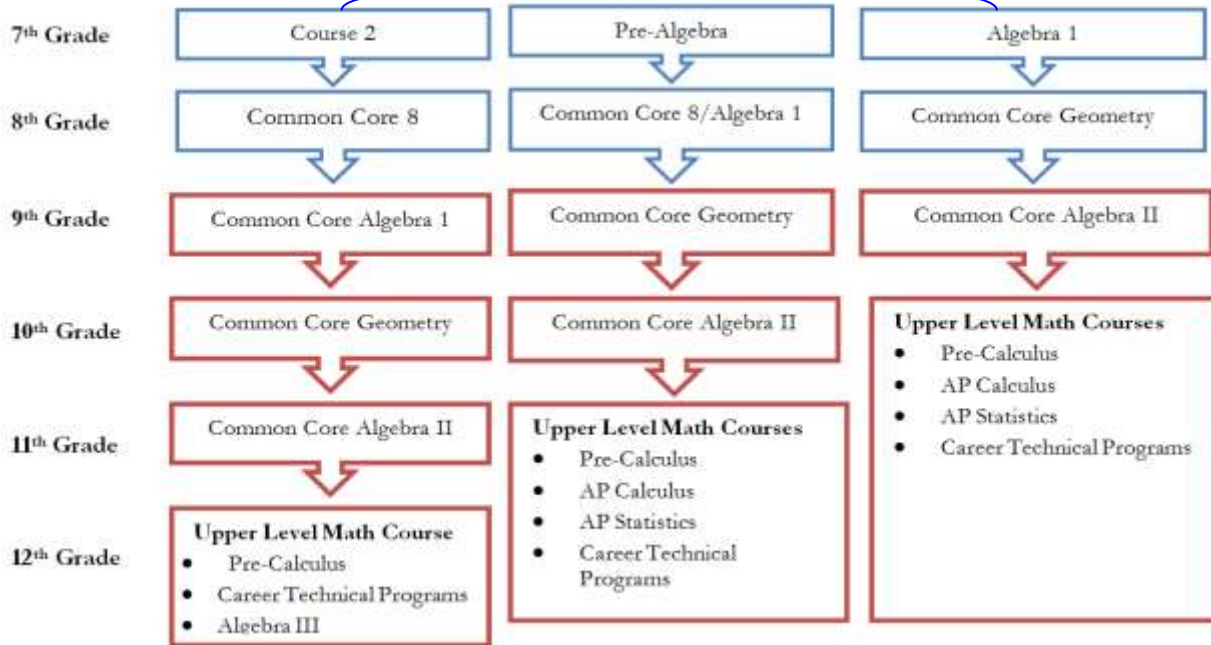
7th Grade
8th Grade
9th Grade
10th Grade
11th Grade
12th Grade

Course 2
Common Core 8
Common Core Algebra 1
Common Core Geometry
Common Core Algebra II
Upper Level Math Course
- Pre-Calculus
- Career Technical Programs
- Algebra III

Pre-Algebra
Common Core 8/Algebra 1
Common Core Geometry
Common Core Algebra II
Upper Level Math Courses
- Pre-Calculus
- AP Calculus
- AP Statistics
- Career Technical Programs

Algebra 1
Common Core Geometry
Common Core Algebra II
Upper Level Math Courses
- Pre-Calculus
- AP Calculus
- AP Statistics
- Career Technical Programs